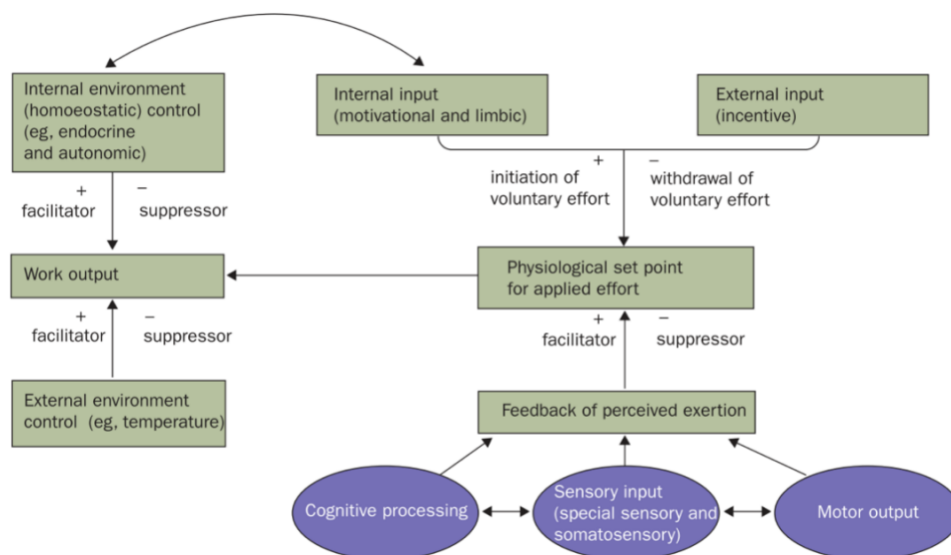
Internal environment (homoeostatic) control (eg, endocrine and autonomic)

Internal input (motivational and limbic)

External input (incentive)

+ initiation of voluntary effort

– withdrawal of voluntary effort

+ facilitator

– suppressor

Work output

Physiological set point for applied effort

+ facilitator

– suppressor

+ facilitator

– suppressor

External environment control (eg, temperature)

Feedback of perceived exertion

Cognitive processing

Sensory input (special sensory and somatosensory)

Motor output